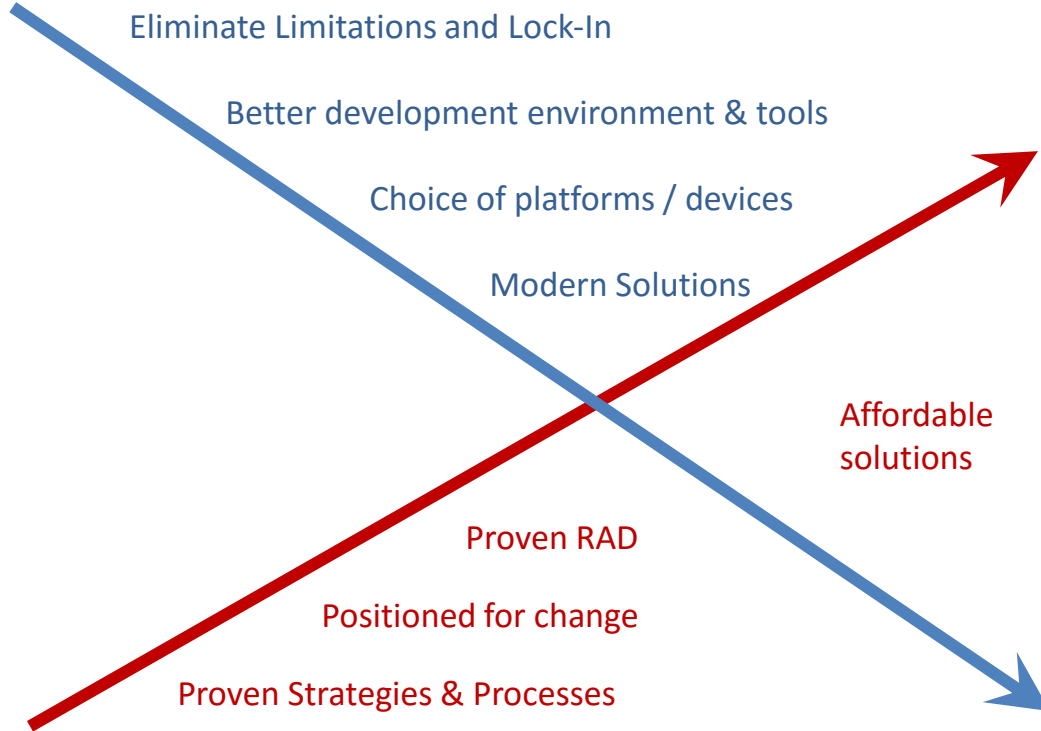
Eliminate Limitations and Lock-In

Better development environment & tools

Choice of platforms / devices

Modern Solutions

Affordable solutions

Proven RAD

Positioned for change

Proven Strategies & Processes